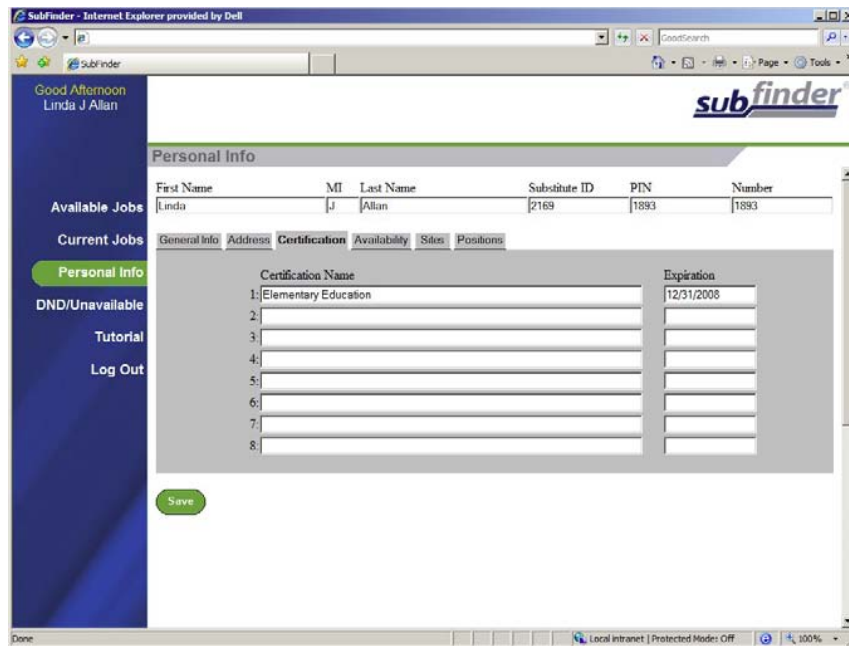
SubFinder - Internet Explorer provided by Dell

GoodSearch

SubFinder

Page · Tools ·

Good Afternoon
Linda J Allan

subfinder

Personal Info

Available Jobs
Current Jobs
Personal Info
DND/Unavailable
Tutorial
Log Out

| First Name | MI | Last Name | Substitute ID | PIN | Number |
|---|---|---|---|---|---|
| Linda | J | Allan | 2169 | 1893 | 1893 |

General Info Address Certification Availability Sites Positions

| | Certification Name | Expiration |
|---|---|---|
| 1: | Elementary Education | 12/31/2008 |
| 2: | | |
| 3: | | |
| 4: | | |
| 5: | | |
| 6: | | |
| 7: | | |
| 8: | | |

Save

Done

Local intranet | Protected Mode: Off

100%